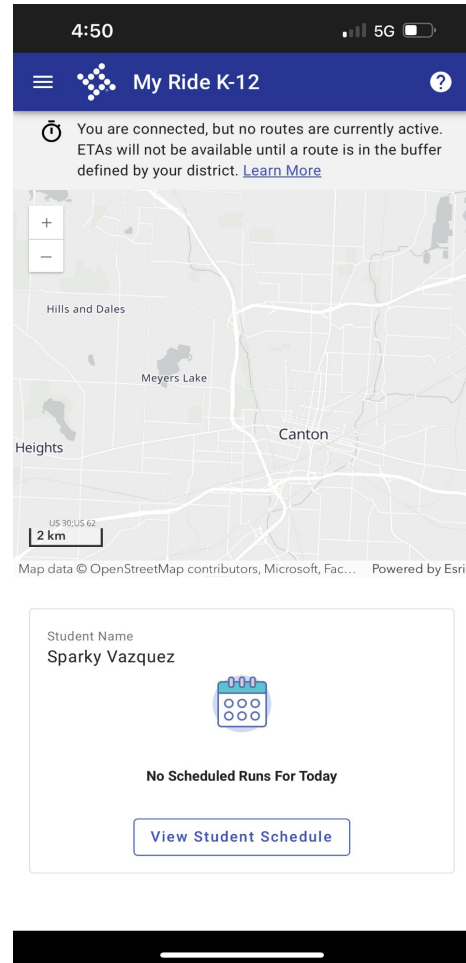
4:50

5G

My Ride K-12

You are connected, but no routes are currently active. ETAs will not be available until a route is in the buffer defined by your district. Learn More

+

−

Hills and Dales

Meyers Lake

Heights

Canton

US 30;US 62

2 km

Map data © OpenStreetMap contributors, Microsoft, Fac... Powered by Esri

Student Name

Sparky Vazquez

No Scheduled Runs For Today

View Student Schedule